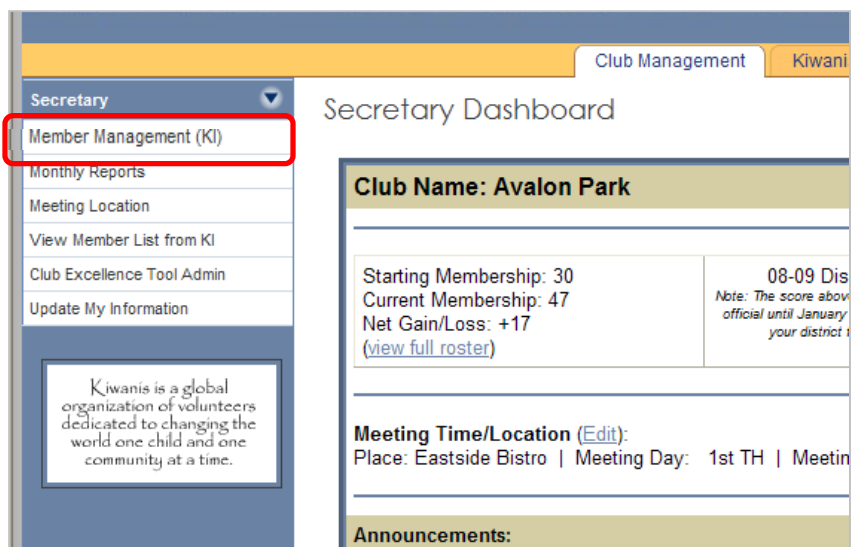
Club Management

Kiwani

Secretary

Member Management (KI)

Monthly Reports

Meeting Location

View Member List from KI

Club Excellence Tool Admin

Update My Information

Kiwanis is a global organization of volunteers dedicated to changing the world one child and one community at a time.

Secretary Dashboard

Club Name: Avalon Park

Starting Membership: 30
Current Membership: 47
Net Gain/Loss: +17
(view full roster)

08-09 Dis
Note: The score abov
official until January
your district

Meeting Time/Location (Edit):
Place: Eastside Bistro | Meeting Day: 1st TH | Meetin

Announcements: